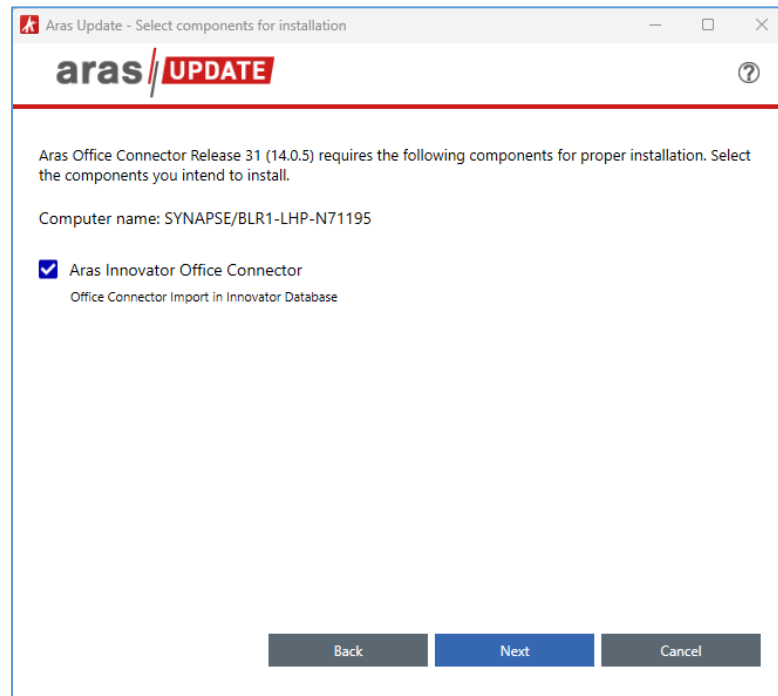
Aras Update - Select components for installation

aras UPDATE

Aras Office Connector Release 31 (14.0.5) requires the following components for proper installation. Select the components you intend to install.

Computer name: SYNAPSE/BLR1-LHP-N71195

Aras Innovator Office Connector
Office Connector Import in Innovator Database

Back Next Cancel